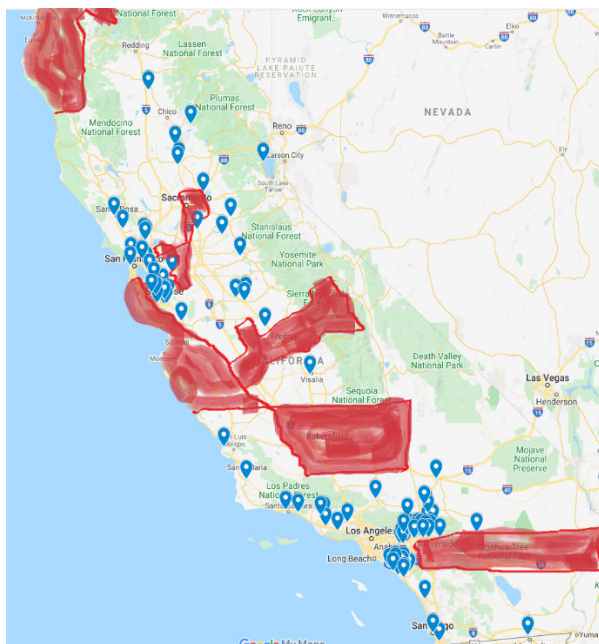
National Forest
Redding
Lassen National Forest
Pyramid Lake Paiute Reservation
Winnemucca
Elko
Battle Mountain
Carlin
Mendocino National Forest
Chico
Plumas National Forest
Reno
Carson City
NEVADA
South Lake Tahoe
Santa Rosa
Sacramento
Stanislaus National Forest
San Francisco
Yosemite National Park
Sierra
CALIFORNIA
Salinas
Visalia
Sequoia National Forest
Death Valley National Park
Las Vegas
Henderson
Bakersfield
San Luis Obispo
Santa Maria
Mojave National Preserve
Los Padres National Forest
Santa Barbara
Los Angeles
Anaheim
Long Beach
Joshua Tree National
San Diego
Google My Maps